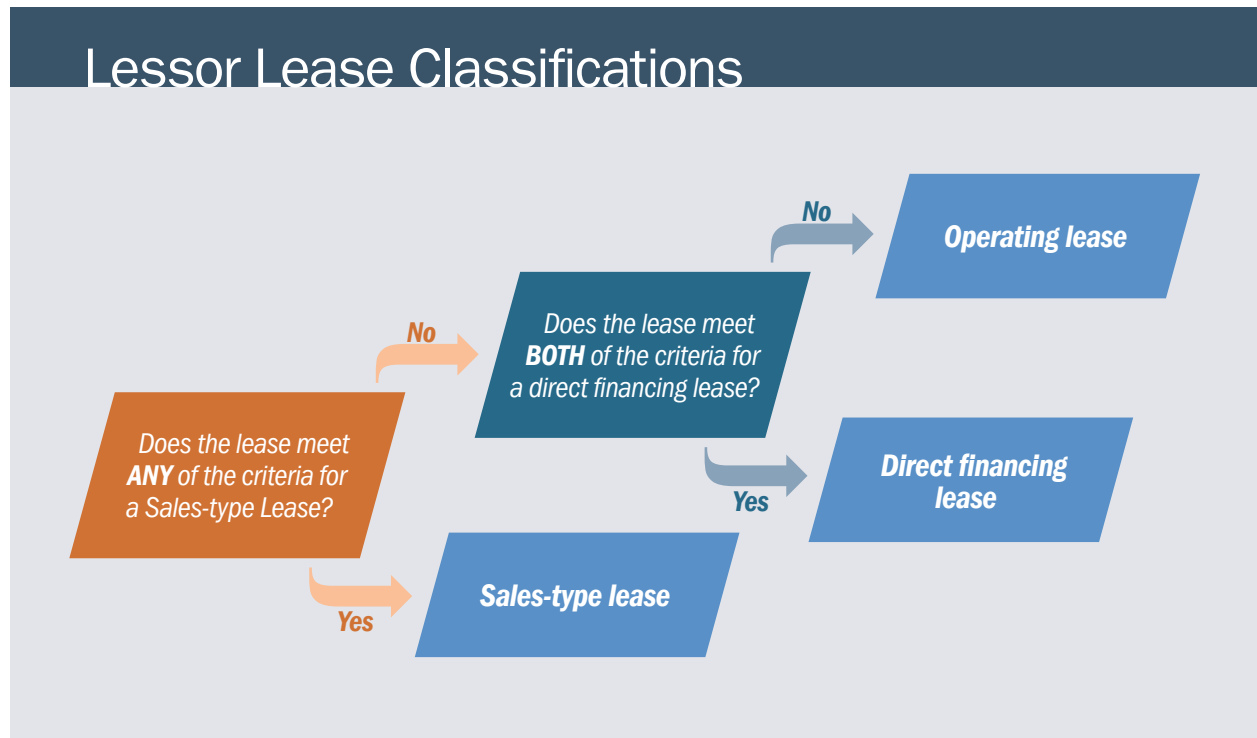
Lessor Lease Classifications

Does the lease meet ANY of the criteria for a Sales-type Lease?

No

Does the lease meet BOTH of the criteria for a direct financing lease?

No

Operating lease

Yes

Direct financing lease

Yes

Sales-type lease